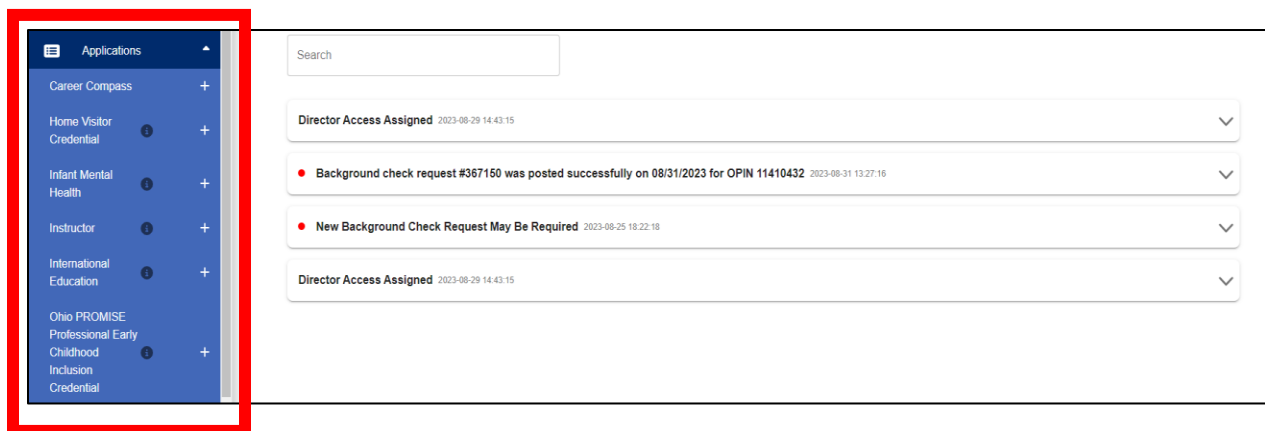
Applications

Career Compass

Home Visitor Credential

Infant Mental Health

Instructor

International Education

Ohio PROMISE Professional Early Childhood Inclusion Credential

Search

Director Access Assigned 2023-08-29 14:43:15

Background check request #367150 was posted successfully on 08/31/2023 for OPIN 11410432 2023-08-31 13:27:16

New Background Check Request May Be Required 2023-08-25 18:22:18

Director Access Assigned 2023-08-29 14:43:15